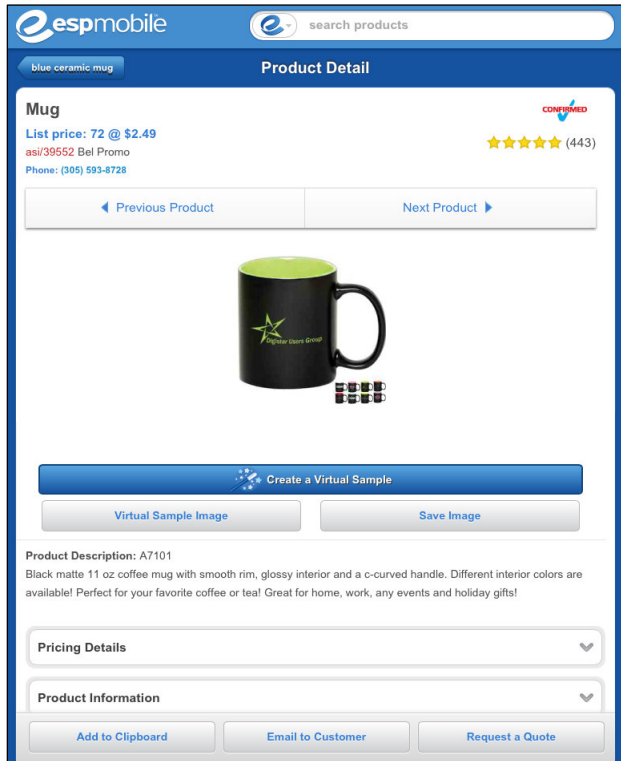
espmobile

search products

blue ceramic mug

Product Detail

Mug

CONFIRMED

List price: 72 @ $2.49

asi/39552 Bel Promo

Phone: (305) 593-8728

(443)

Previous Product

Next Product

Digistar Users Group

Create a Virtual Sample

Virtual Sample Image

Save Image

Product Description: A7101

Black matte 11 oz coffee mug with smooth rim, glossy interior and a c-curved handle. Different interior colors are available! Perfect for your favorite coffee or tea! Great for home, work, any events and holiday gifts!

Pricing Details

Product Information

Add to Clipboard

Email to Customer

Request a Quote